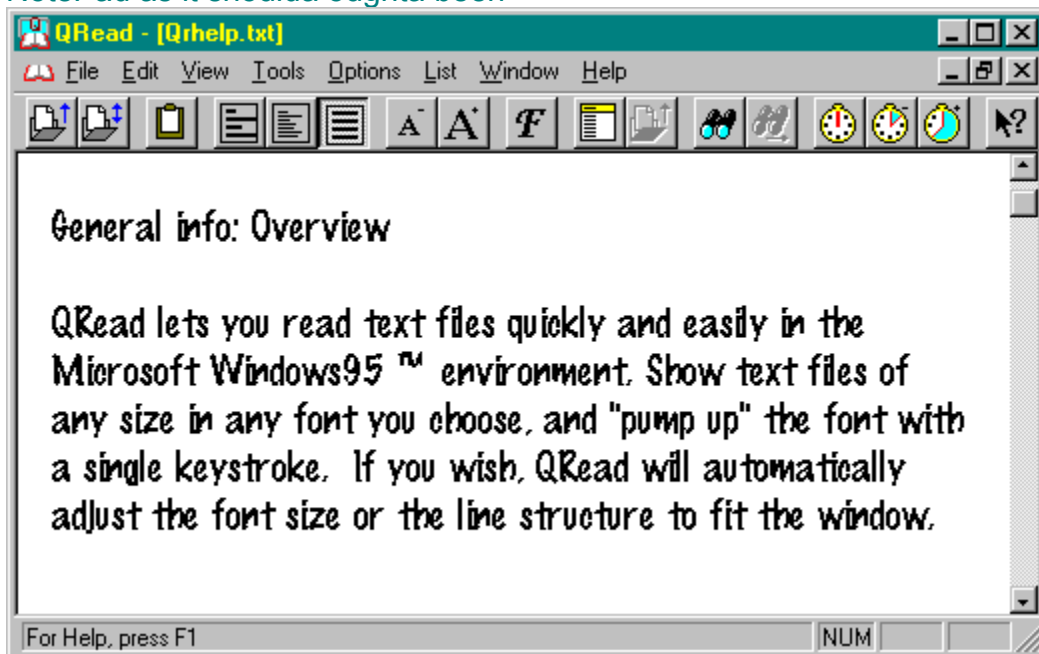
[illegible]

QRead - [Qrhelp.txt]

File Edit View Tools Options List Window Help

General info: Overview

QRead lets you read text files quickly and easily in the Microsoft Windows95 ™ environment. Show text files of any size in any font you choose, and "pump up" the font with a single keystroke. If you wish, QRead will automatically adjust the font size or the line structure to fit the window.

For Help, press F1 | NUM